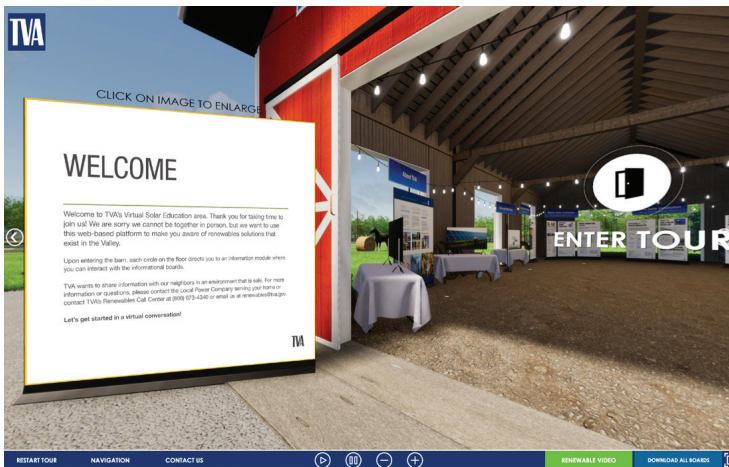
TVA

CLICK ON IMAGE TO ENLARGE

WELCOME

Welcome to TVA's Virtual Solar Education area. Thank you for taking time to join us! We are sorry we cannot be together in person, but we want to use this web-based platform to make you aware of renewables solutions that exist in the Valley.

Upon entering the barn, each circle on the floor directs you to an information module where you can interact with the informational boards.

TVA wants to share information with our neighbors in an environment that is safe. For more information or questions, please contact the Local Power Company serving your home or contact TVA's Renewables Call Center at (800) 873-4340 or email us at renewables@tva.gov.

Let's get started in a virtual conversation!

TVA

ENTER TOUR

RESTART TOUR NAVIGATION CONTACT US

RENEWABLE VIDEO DOWNLOAD ALL BOARDS